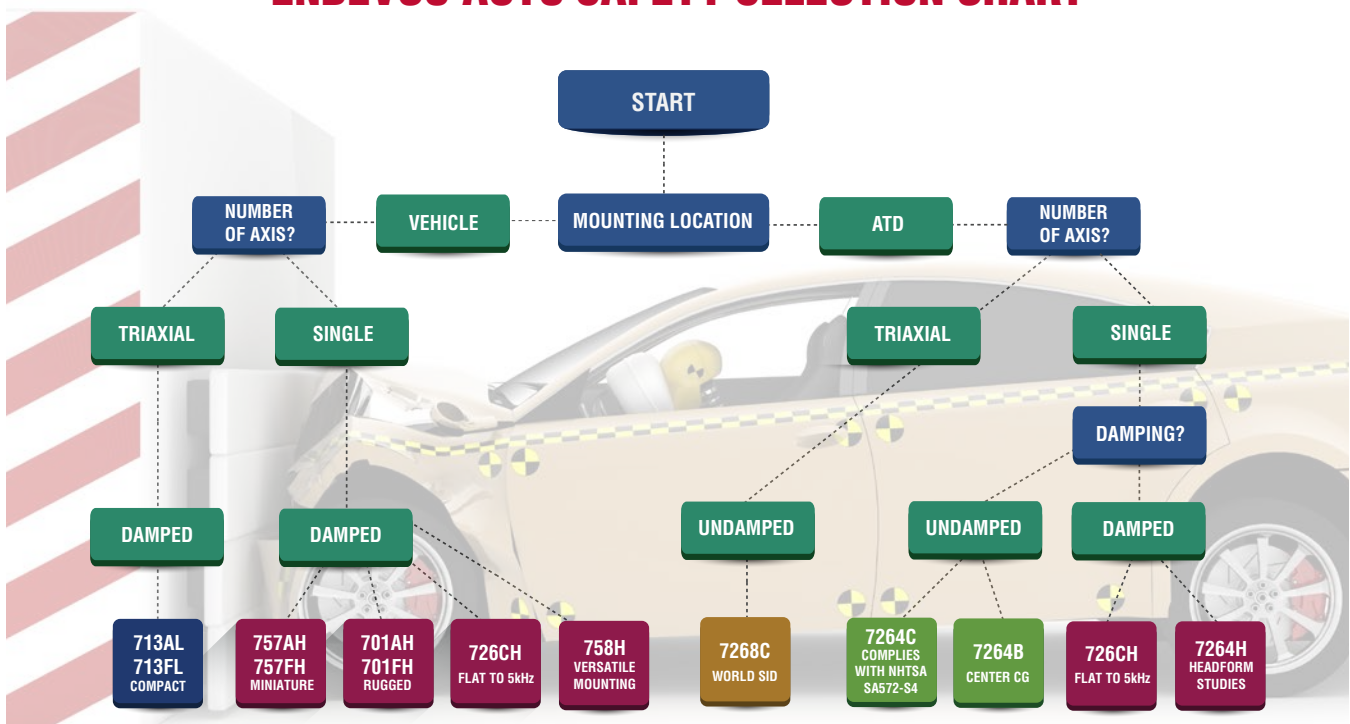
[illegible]

START

NUMBER OF AXIS?

VEHICLE

MOUNTING LOCATION

ATD

NUMBER OF AXIS?

TRIAXIAL

SINGLE

TRIAXIAL

SINGLE

DAMPING?

DAMPED

DAMPED

UNDAMPED

UNDAMPED

DAMPED

713AL
713FL
COMPACT

757AH
757FH
MINIATURE

701AH
701FH
RUGGED

726CH
FLAT TO 5kHz

758H
VERSATILE MOUNTING

7268C
WORLD SID

7264C
COMPLIES WITH NHTSA SA572-S4

7264B
CENTER CG

726CH
FLAT TO 5kHz

7264H
HEADFORM STUDIES